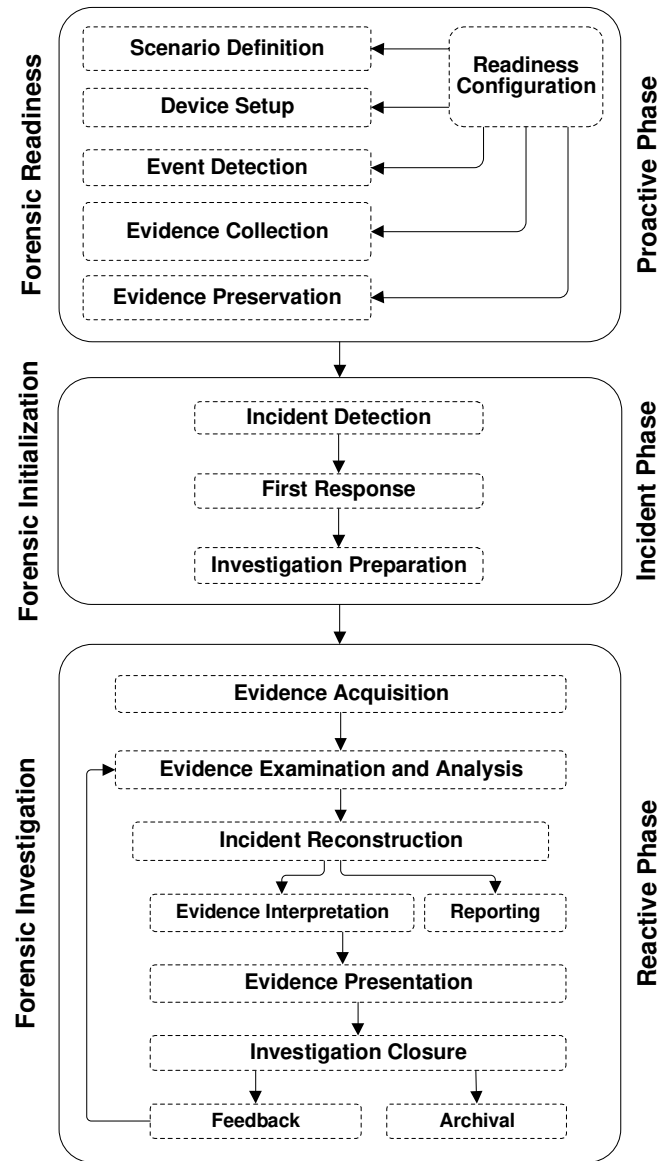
Forensic Readiness

Scenario Definition

Device Setup

Event Detection

Evidence Collection

Evidence Preservation

Readiness Configuration

Proactive Phase

Forensic Initialization

Incident Detection

First Response

Investigation Preparation

Incident Phase

Forensic Investigation

Evidence Acquisition

Evidence Examination and Analysis

Incident Reconstruction

Evidence Interpretation

Reporting

Evidence Presentation

Investigation Closure

Feedback

Archival

Reactive Phase